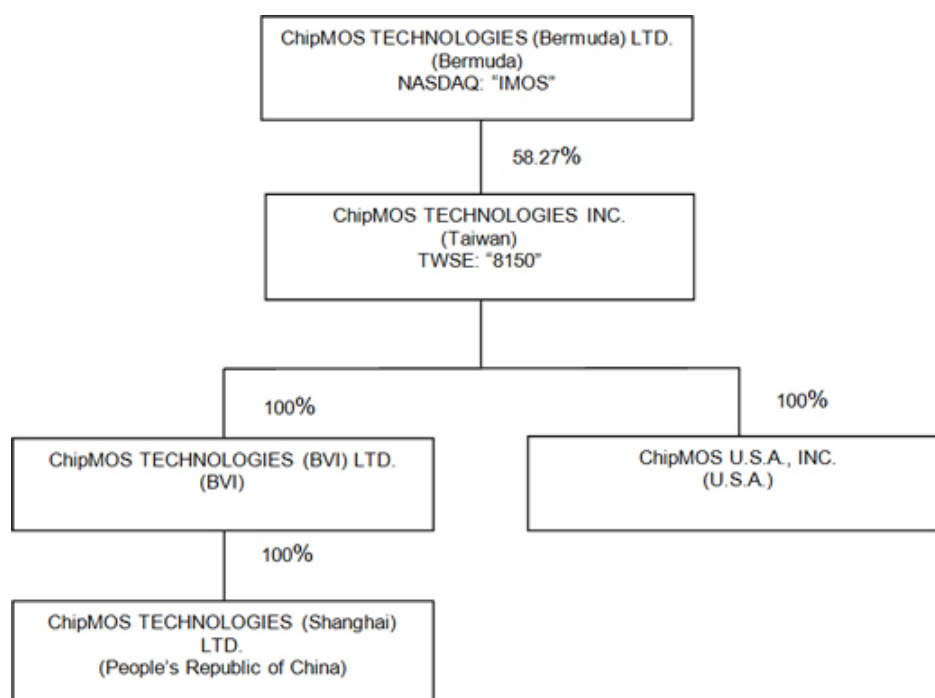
ChipMOS TECHNOLOGIES (Bermuda) LTD.
(Bermuda)
NASDAQ: "IMOS"

58.27%

ChipMOS TECHNOLOGIES INC.
(Taiwan)
TWSE: "8150"

100%

100%

ChipMOS TECHNOLOGIES (BVI) LTD.
(BVI)

ChipMOS U.S.A., INC.
(U.S.A.)

100%

ChipMOS TECHNOLOGIES (Shanghai) LTD.
(People's Republic of China)